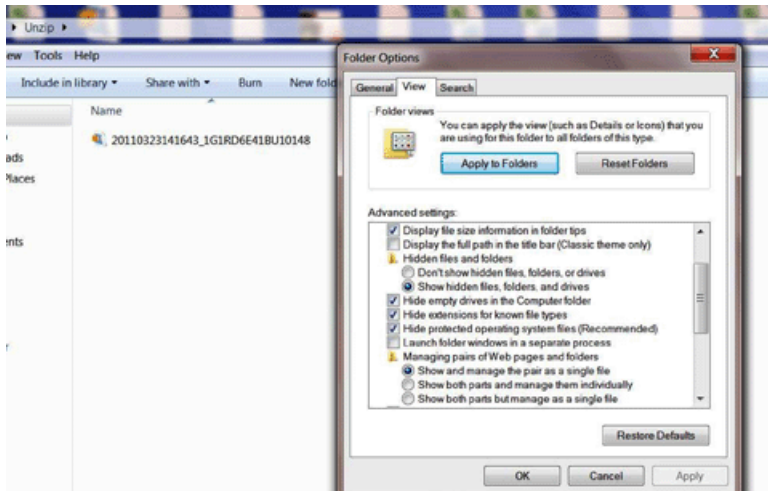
▸ Unzip ▸

ew Tools Help

Include in library ▾ Share with ▾ Burn New fold

Name

20110323141643_1G1RD6E41BU10148

ads
Places

ents

Folder Options

General View Search

Folder views

You can apply the view (such as Details or Icons) that you are using for this folder to all folders of this type.

Apply to Folders

Reset Folders

Advanced settings:

Display file size information in folder tips
Display the full path in the title bar (Classic theme only)
Hidden files and folders
Don't show hidden files, folders, or drives
Show hidden files, folders, and drives
Hide empty drives in the Computer folder
Hide extensions for known file types
Hide protected operating system files (Recommended)
Launch folder windows in a separate process
Managing pairs of Web pages and folders
Show and manage the pair as a single file
Show both parts and manage them individually
Show both parts but manage as a single file

Restore Defaults

OK Cancel Apply